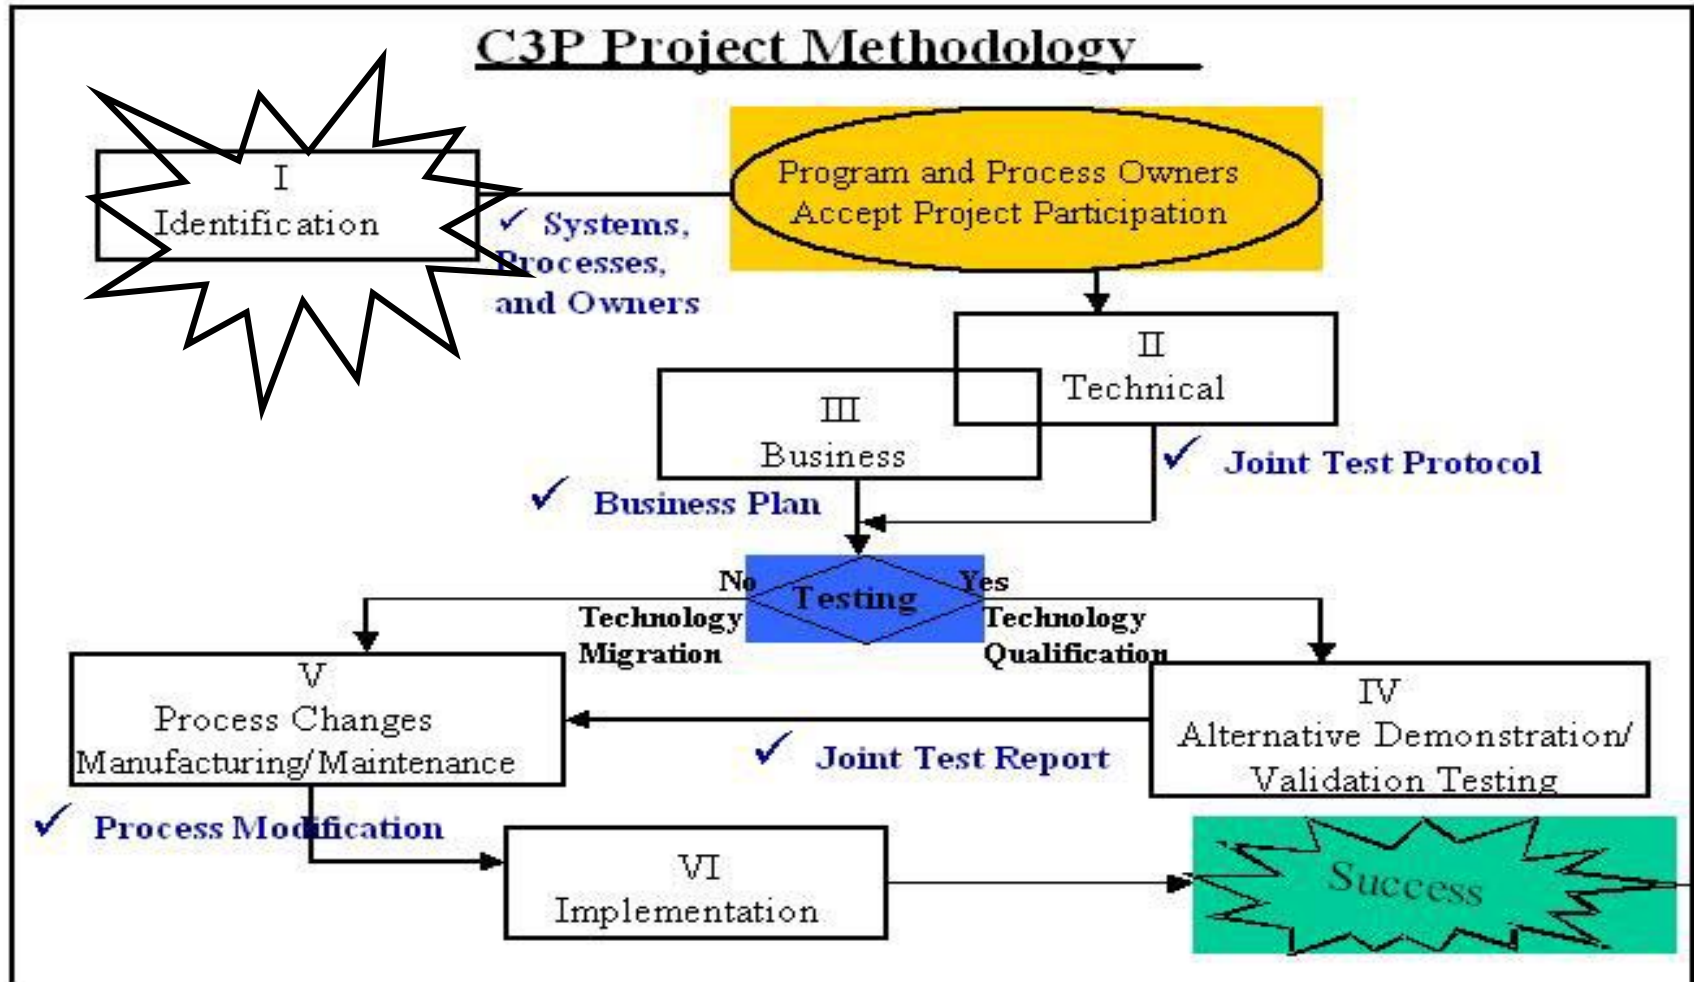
C3P Project Methodology

I
Identification

✓ Systems, Processes, and Owners

Program and Process Owners Accept Project Participation

II
Technical

III
Business

✓ Joint Test Protocol

✓ Business Plan

No
Testing
Yes

Technology Migration

Technology Qualification

V
Process Changes
Manufacturing/Maintenance

IV
Alternative Demonstration/
Validation Testing

✓ Joint Test Report

✓ Process Modification

VI
Implementation

Success